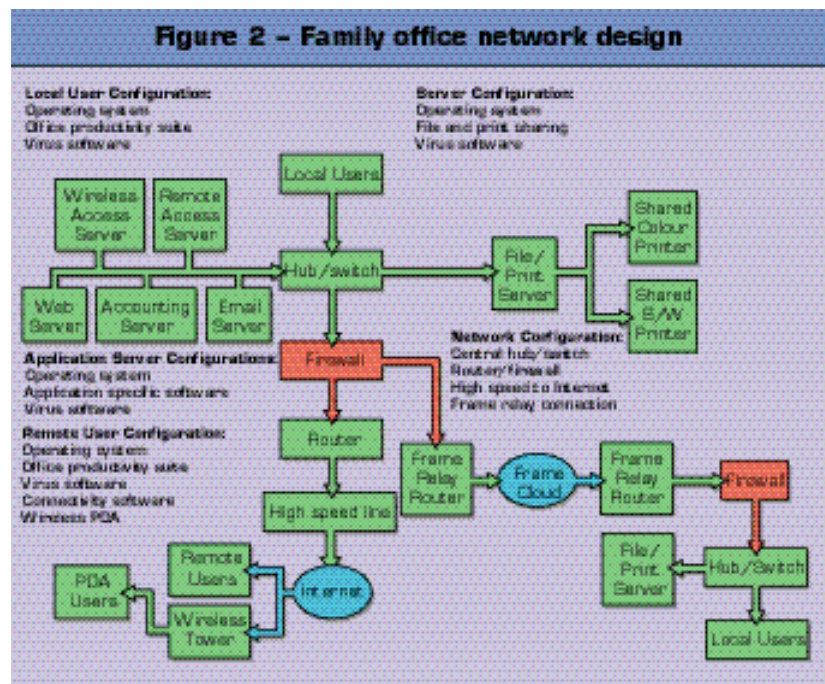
Figure 2 – Family office network design

Local User Configuration:
Operating system
Office productivity suite
Virus software

Server Configuration:
Operating system
File and print sharing
Virus software

Local Users

Wireless Access Server

Remote Access Server

Hub/switch

File/ Print Server

Shared Colour Printer

Shared B/W Printer

Web Server

Accounting Server

Email Server

Network Configuration:
Central hub/switch
Router/firewall
High speed to Internet
Frame relay connection

Application Server Configurations:
Operating system
Application specific software
Virus software

Firewall

Router

Remote User Configuration:
Operating system
Office productivity suite
Virus software
Connectivity software
Wireless PDA

Frame Relay Router

Frame Cloud

Frame Relay Router

Firewall

High speed line

Remote Users

Internet

PDA Users

Wireless Tower

File/ Print Server

Hub/Switch

Local Users